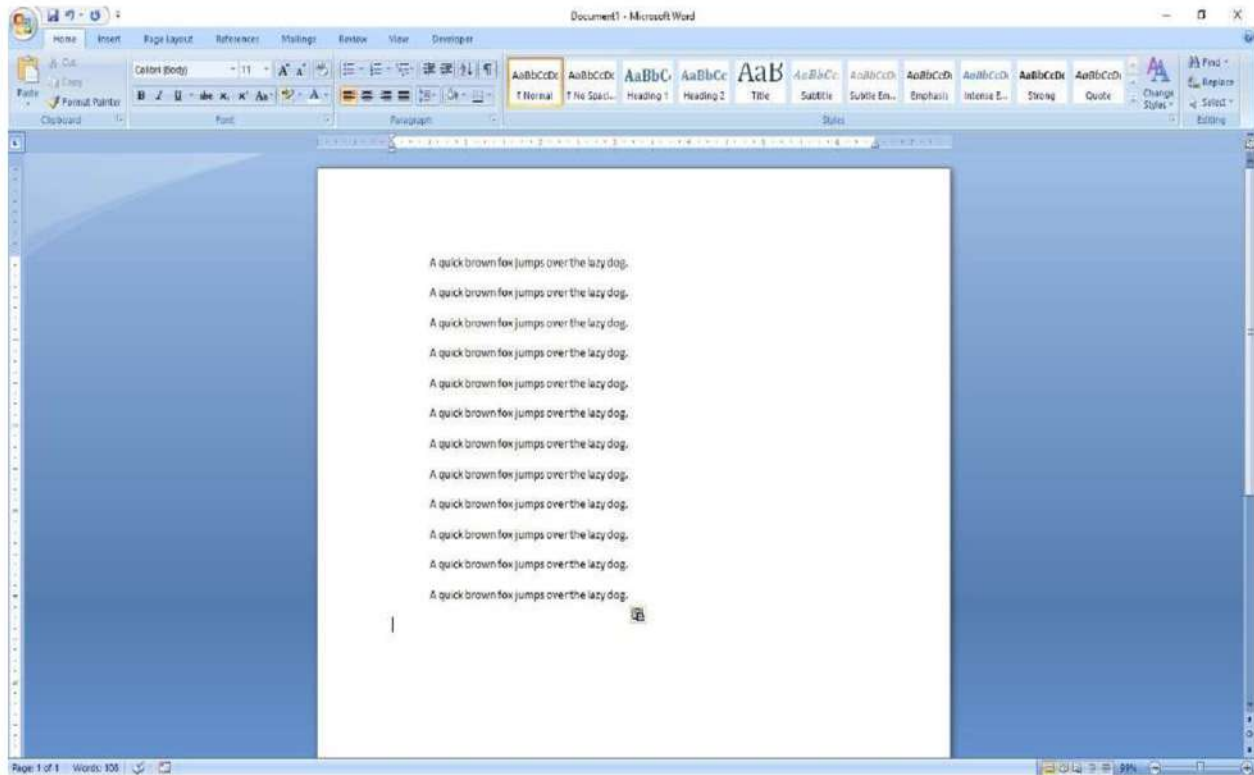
Document1 - Microsoft Word

Home Insert Page Layout References Mailings Review View Developer

Cut
Copy
Paste
Format Painter
Clipboard

Calibri (Body) 11
B I U abe x, x' Aa
Font

Paragraph

AaBbCcDc ¶ Normal
AaBbCcDc ¶ No Spaci...
AaBbC Heading 1
AaBbCc Heading 2
AaB Title
AaBbCc. Subtitle
AaBbCcD Subtle Em...
AaBbCcD Emphasis
AaBbCcD Intense E...
AaBbCcDc Strong
AaBbCcD Quote
Change Styles
Styles

Find
Replace
Select
Editing

A quick brown fox jumps over the lazy dog.

A quick brown fox jumps over the lazy dog.

A quick brown fox jumps over the lazy dog.

A quick brown fox jumps over the lazy dog.

A quick brown fox jumps over the lazy dog.

A quick brown fox jumps over the lazy dog.

A quick brown fox jumps over the lazy dog.

A quick brown fox jumps over the lazy dog.

A quick brown fox jumps over the lazy dog.

A quick brown fox jumps over the lazy dog.

A quick brown fox jumps over the lazy dog.

A quick brown fox jumps over the lazy dog.

Page: 1 of 1 Words: 108

99%